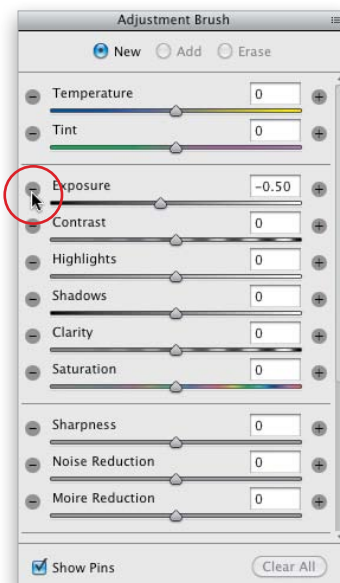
Adjustment Brush

New Add Erase

Temperature 0

Tint 0

Exposure −0.50

Contrast 0

Highlights 0

Shadows 0

Clarity 0

Saturation 0

Sharpness 0

Noise Reduction 0

Moire Reduction 0

Show Pins Clear All